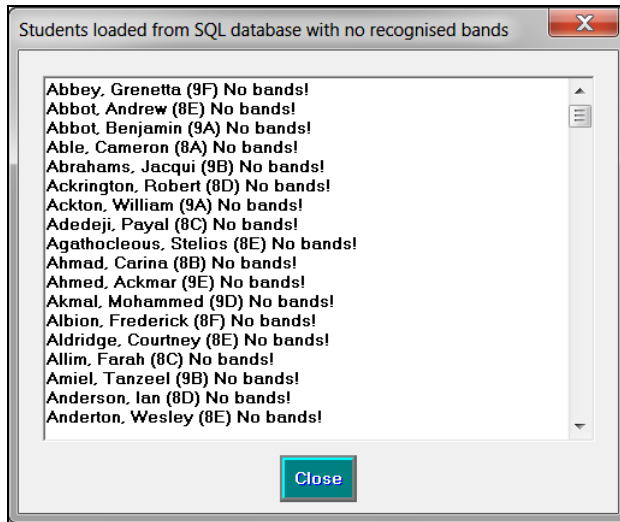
Students loaded from SQL database with no recognised bands

X

Abbey, Grenetta (9F) No bands!
Abbot, Andrew (8E) No bands!
Abbot, Benjamin (9A) No bands!
Able, Cameron (8A) No bands!
Abrahams, Jacqui (9B) No bands!
Ackrington, Robert (8D) No bands!
Ackton, William (9A) No bands!
Adedeji, Payal (8C) No bands!
Agathocleous, Stelios (8E) No bands!
Ahmad, Carina (8B) No bands!
Ahmed, Ackmar (9E) No bands!
Akmal, Mohammed (9D) No bands!
Albion, Frederick (8F) No bands!
Aldridge, Courtney (8E) No bands!
Allim, Farah (8C) No bands!
Amiel, Tanzeel (9B) No bands!
Anderson, Ian (8D) No bands!
Anderton, Wesley (8E) No bands!

Close